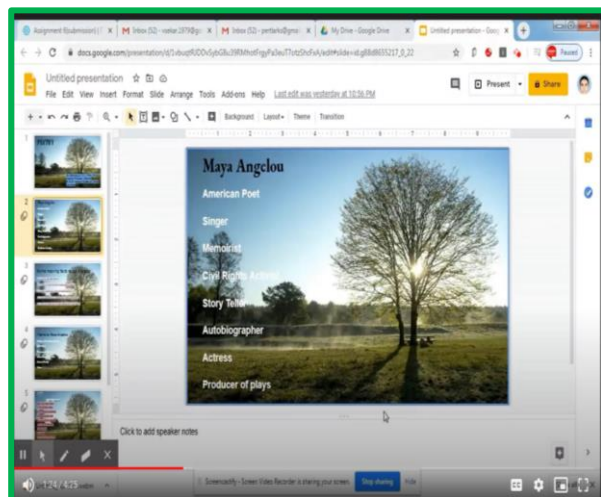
Assignment Submission | × Inbox (52) - voelker.2079@ × Inbox (52) - pmfarks@gmail × My Drive - Google Drive × Untitled presentation - Goog ×

docs.google.com/presentation/d/1vbuqzRUOOv5yb08u39RMhcdFrgyPa3euT7xdz0hcfvA/edit#slide=id.g8b8d655217_0_22

Paused

Untitled presentation

File Edit View Insert Format Slide Arrange Tools Add-ons Help Last edit was yesterday at 10:56 PM

Present Share

Background Layout Theme Transition

Maya Angelou

American Poet

Singer

Memoirist

Civil Rights Activist

Story Teller

Autobiographer

Actress

Producer of plays

Click to add speaker notes

Screencastify - Screen Video Recorder is sharing your screen. Stop sharing Hide

1:24 / 4:25